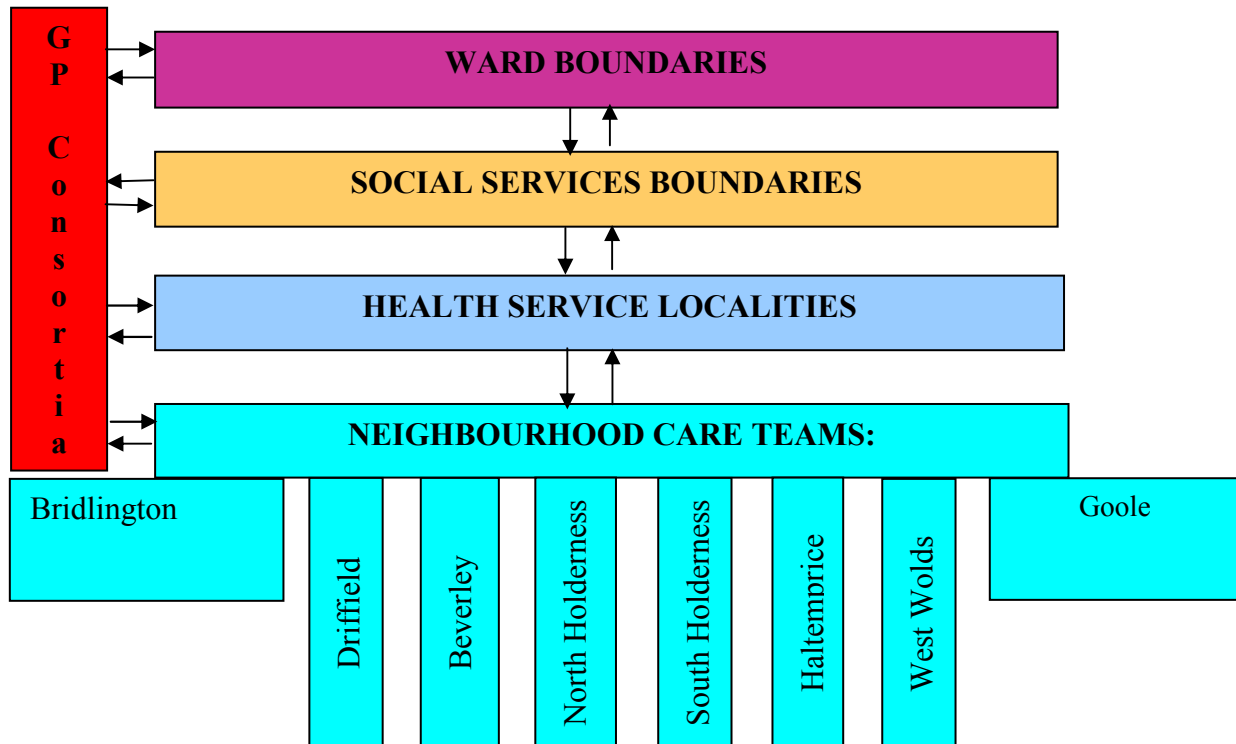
GP Consortia

WARD BOUNDARIES

SOCIAL SERVICES BOUNDARIES

HEALTH SERVICE LOCALITIES

NEIGHBOURHOOD CARE TEAMS:

Bridlington

Driffield

Beverley

North Holderness

South Holderness

Haltemprice

West Wolds

Goole